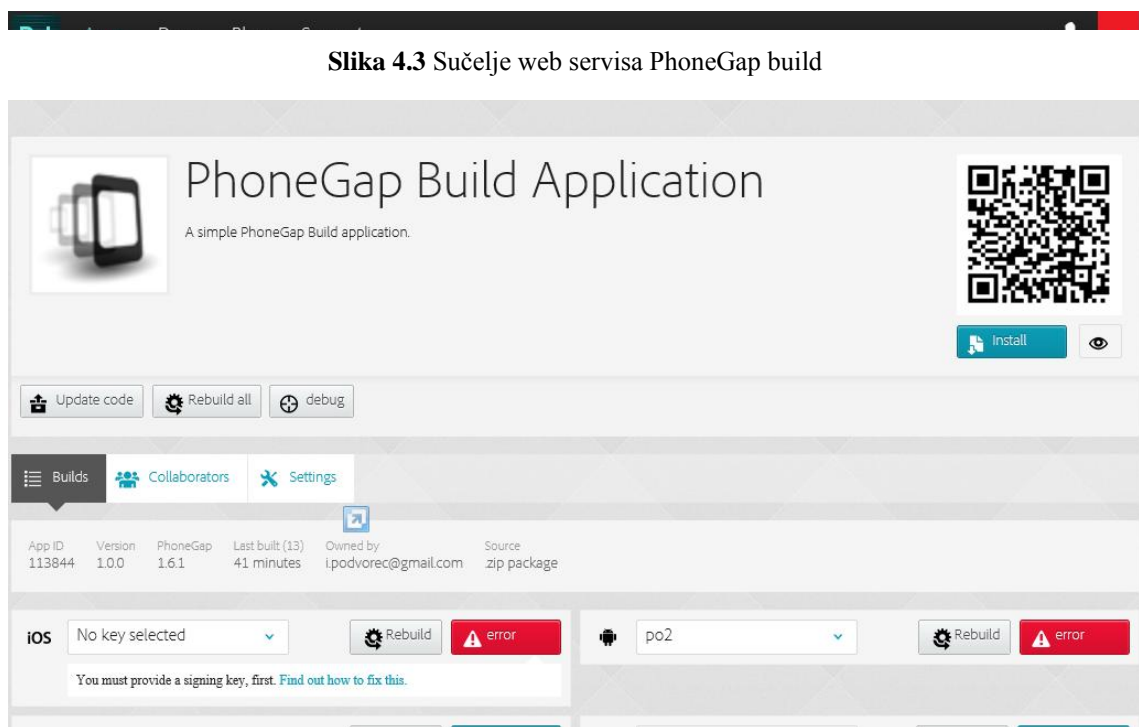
**Slika 4.3** Sučelje web servisa PhoneGap build

PhoneGap Build Application

A simple PhoneGap Build application.

Install

Update code Rebuild all debug

Builds Collaborators Settings

| App ID | Version | PhoneGap | Last built (13) | Owned by | Source |
|---|---|---|---|---|---|
| 113844 | 1.0.0 | 1.6.1 | 41 minutes | i.podvorec@gmail.com | .zip package |

iOS No key selected Rebuild error

You must provide a signing key, first. Find out how to fix this.

po2 Rebuild error